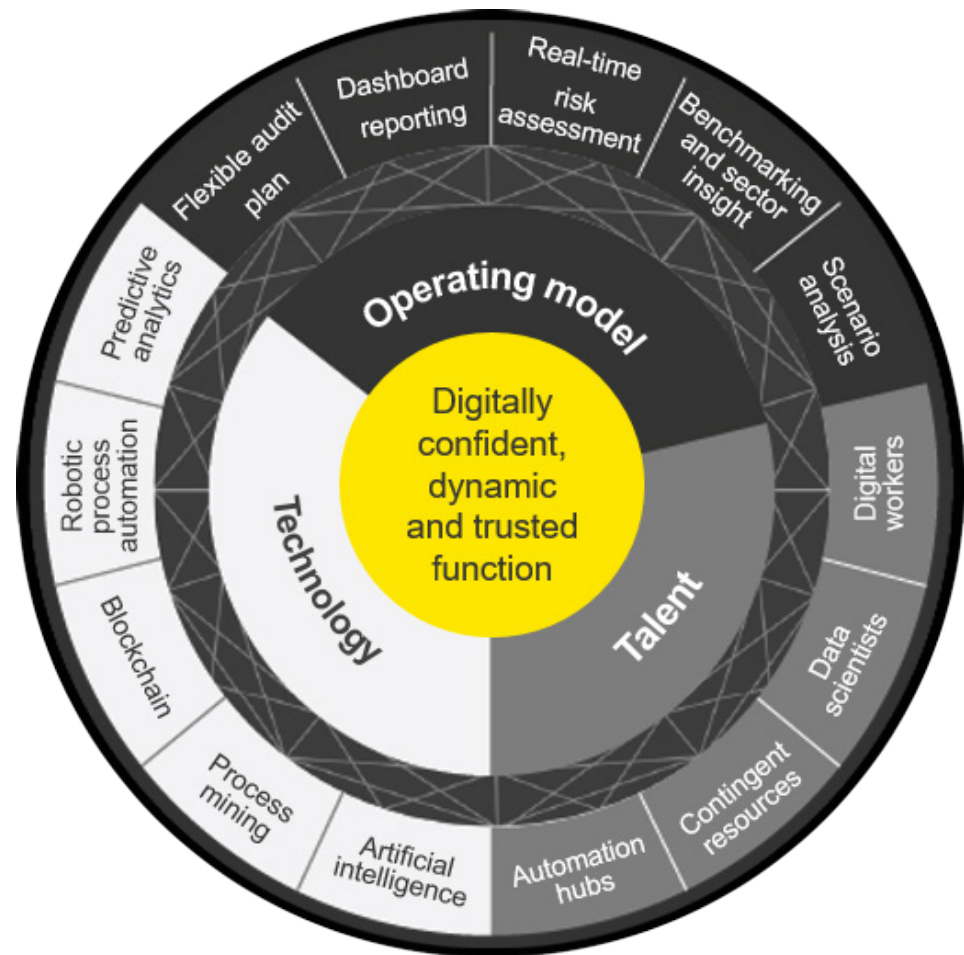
Digitally confident, dynamic and trusted function

Operating model

Technology

Talent

Flexible audit plan

Dashboard reporting

Real-time risk assessment

Benchmarking and sector insight

Scenario analysis

Digital workers

Data scientists

Contingent resources

Automation hubs

Artificial intelligence

Process mining

Blockchain

Robotic process automation

Predictive analytics